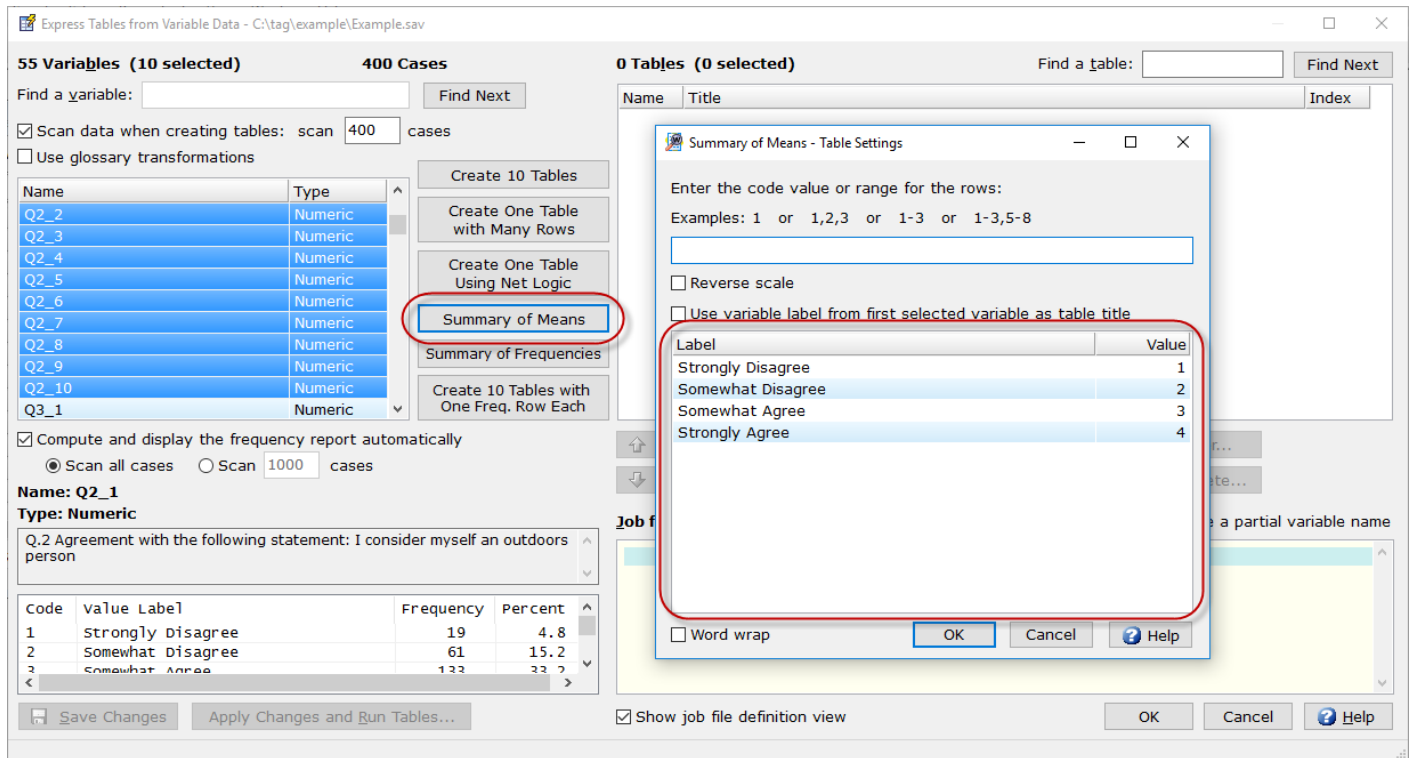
Express Tables from Variable Data - C:\tag\example\Example.sav

55 Variables (10 selected)

400 Cases

Find a variable:

Find Next

Scan data when creating tables: scan 400 cases

Use glossary transformations

| Name | Type |
|---|---|
| Q2_2 | Numeric |
| Q2_3 | Numeric |
| Q2_4 | Numeric |
| Q2_5 | Numeric |
| Q2_6 | Numeric |
| Q2_7 | Numeric |
| Q2_8 | Numeric |
| Q2_9 | Numeric |
| Q2_10 | Numeric |
| Q3_1 | Numeric |

Create 10 Tables

Create One Table with Many Rows

Create One Table Using Net Logic

Summary of Means

Summary of Frequencies

Create 10 Tables with One Freq. Row Each

Compute and display the frequency report automatically

Scan all cases Scan 1000 cases

Name: Q2_1

Type: Numeric

Q.2 Agreement with the following statement: I consider myself an outdoors person

| Code | Value Label | Frequency | Percent |
|---|---|---|---|
| 1 | Strongly Disagree | 19 | 4.8 |
| 2 | Somewhat Disagree | 61 | 15.2 |
| 3 | Somewhat Agree | 133 | 33.2 |

Save Changes

Apply Changes and Run Tables...

0 Tables (0 selected)

Find a table:

Find Next

| Name | Title | Index |
|---|---|---|

Job f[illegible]

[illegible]e a partial variable name

Show job file definition view

OK

Cancel

Help

Summary of Means - Table Settings

Enter the code value or range for the rows:

Examples: 1 or 1,2,3 or 1-3 or 1-3,5-8

Reverse scale

Use variable label from first selected variable as table title

| Label | Value |
|---|---|
| Strongly Disagree | 1 |
| Somewhat Disagree | 2 |
| Somewhat Agree | 3 |
| Strongly Agree | 4 |

Word wrap

OK

Cancel

Help